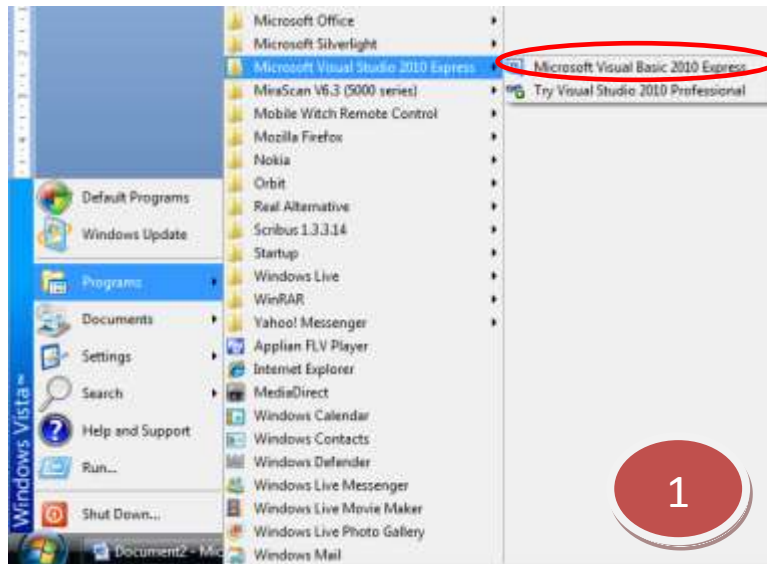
Default Programs
Windows Update
Programs
Documents
Settings
Search
Help and Support
Run...
Shut Down...
Windows Vista

Microsoft Office
Microsoft Silverlight
Microsoft Visual Studio 2010 Express
MiraScan V6.3 (5000 series)
Mobile Witch Remote Control
Mozilla Firefox
Nokia
Orbit
Real Alternative
Scribus 1.3.3.14
Startup
Windows Live
WinRAR
Yahoo! Messenger
Applian FLV Player
Internet Explorer
MediaDirect
Windows Calendar
Windows Contacts
Windows Defender
Windows Live Messenger
Windows Live Movie Maker
Windows Live Photo Gallery
Windows Mail

Microsoft Visual Basic 2010 Express
Try Visual Studio 2010 Professional

Document2 - Mic

1